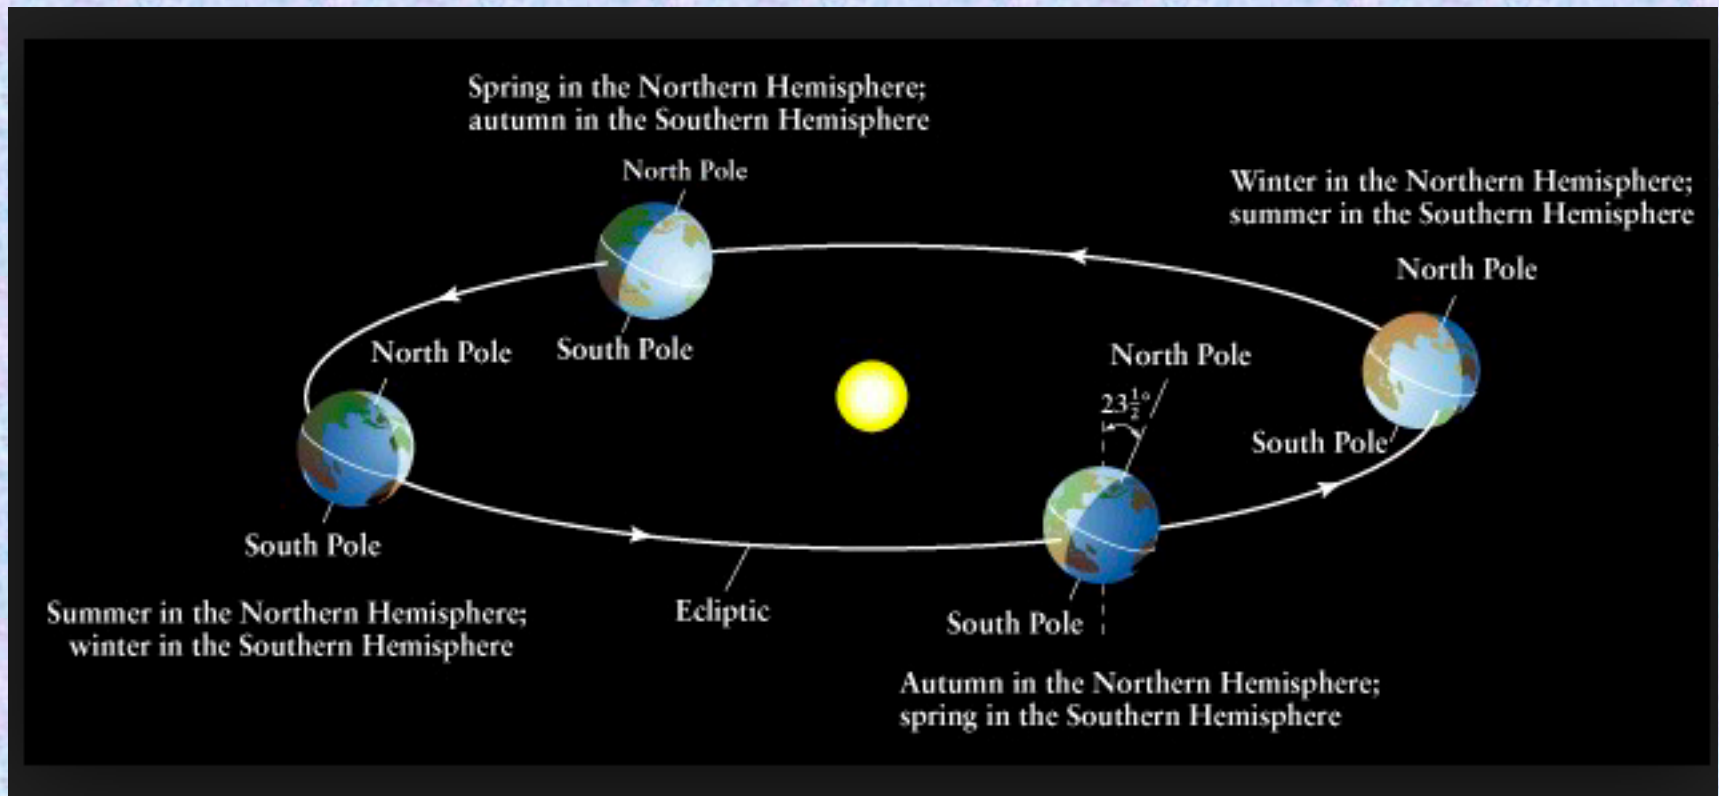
Spring in the Northern Hemisphere; autumn in the Southern Hemisphere

North Pole

Winter in the Northern Hemisphere; summer in the Southern Hemisphere

North Pole

North Pole

South Pole

North Pole

$23\frac{1}{2}°$

South Pole

South Pole

Summer in the Northern Hemisphere; winter in the Southern Hemisphere

Ecliptic

South Pole

Autumn in the Northern Hemisphere; spring in the Southern Hemisphere